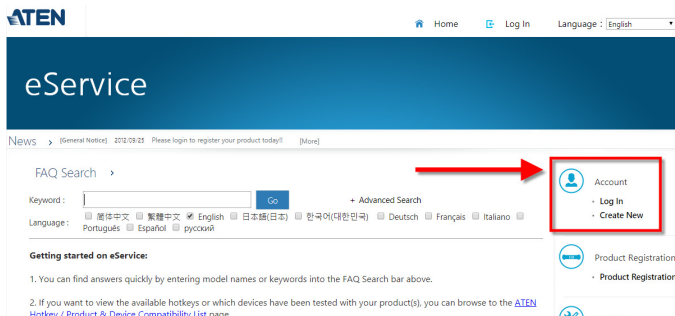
ATEN

Home Log In Language : English

eService

News › [General Notice] 2012/09/25 Please login to register your product today!! [More]

FAQ Search ›

Keyword : Go + Advanced Search

Language : 简体中文 繁體中文 English 日本語(日本) 한국어(대한민국) Deutsch Français Italiano Português Español русский

Getting started on eService:

1. You can find answers quickly by entering model names or keywords into the FAQ Search bar above.

2. If you want to view the available hotkeys or which devices have been tested with your product(s), you can browse to the ATEN Hotkey / Product & Device Compatibility List page.

Account
Log In
Create New

Product Registration
Product Registration